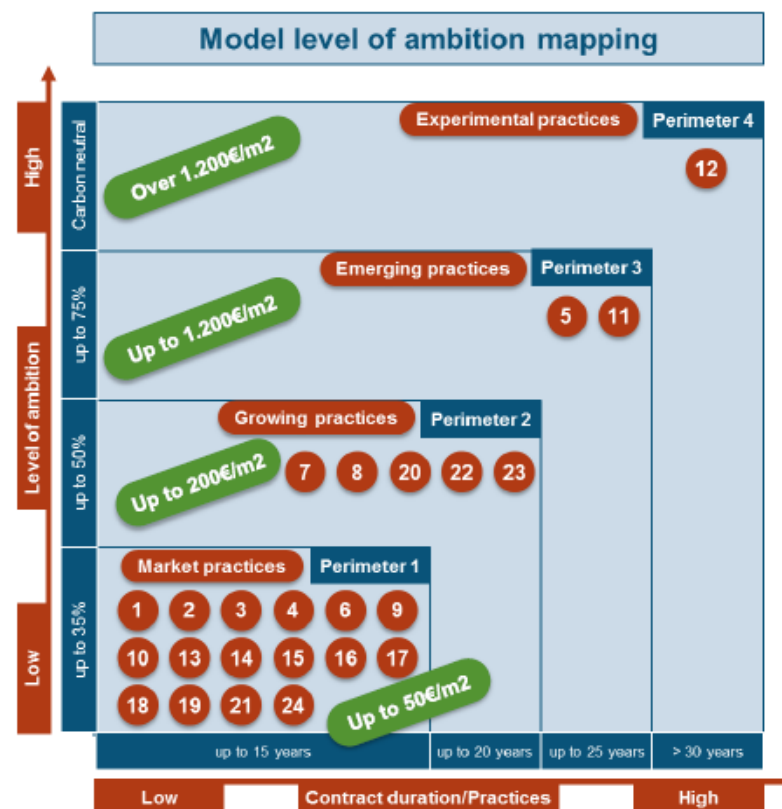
Model level of ambition mapping

High

Level of ambition

Low

Carbon neutral

Experimental practices

Perimeter 4

Over 1.200€/m2

12

up to 75%

Emerging practices

Perimeter 3

Up to 1.200€/m2

5 11

up to 50%

Growing practices

Perimeter 2

Up to 200€/m2

7 8 20 22 23

up to 35%

Market practices

Perimeter 1

1 2 3 4 6 9

10 13 14 15 16 17

18 19 21 24

Up to 50€/m2

up to 15 years | up to 20 years | up to 25 years | > 30 years

Low Contract duration/Practices High